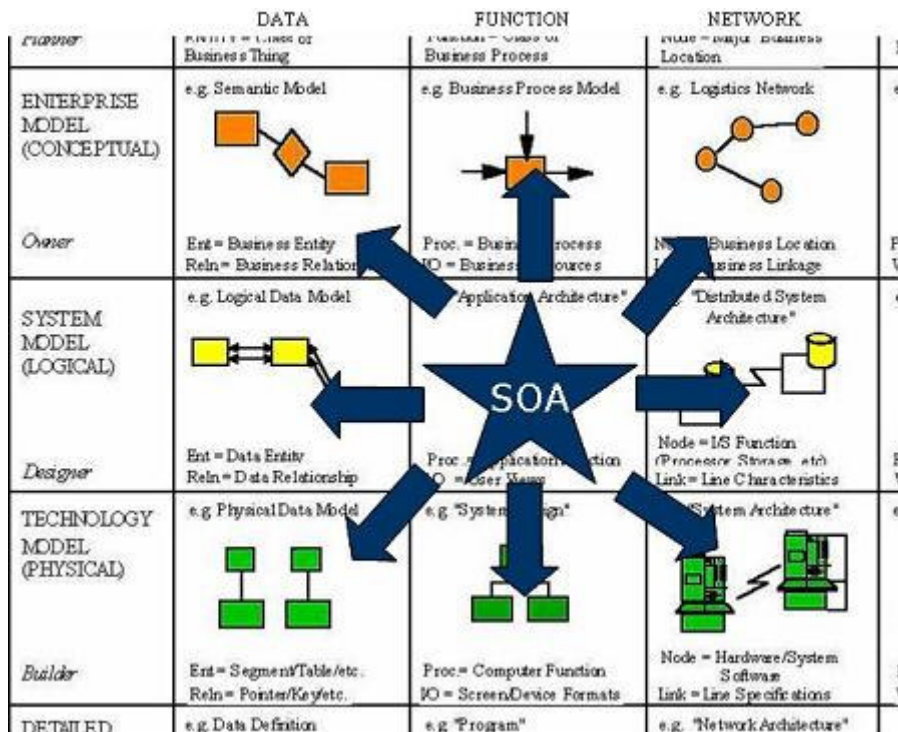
| | DATA | FUNCTION | NETWORK |
|---|---|---|---|
| Planner | ENTITY = Class of Business Thing | Function = Class of Business Process | Node = Major Business Location |
| ENTERPRISE MODEL (CONCEPTUAL) Owner | e.g. Semantic Model Ent = Business Entity Reln = Business Relation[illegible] | e.g. Business Process Model Proc. = Busin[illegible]rocess I/O = Busines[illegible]ources | e.g. Logistics Network No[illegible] Business Location L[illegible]siness Linkage |
| SYSTEM MODEL (LOGICAL) Designer | e.g. Logical Data Model Ent = Data Entity Reln = Data Relationship | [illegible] "Application Architecture" Proc. = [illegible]pplication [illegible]ction I/O = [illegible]ser Views | e.g. "Distributed System Architecture" Node = I/S Function (Processor, Storage, etc) Link = Line Characteristics |
| TECHNOLOGY MODEL (PHYSICAL) Builder | e.g. Physical Data Model Ent = Segment/Table/etc. Reln = Pointer/Key/etc. | e.g. "System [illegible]sign" Proc. = Computer Function I/O = Screen/Device Formats | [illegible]"System Architecture" Node = Hardware/System Software Link = Line Specifications |
| DETAILED | e.g. Data Definition | e.g. "Program" | e.g. "Network Architecture" |

SOA